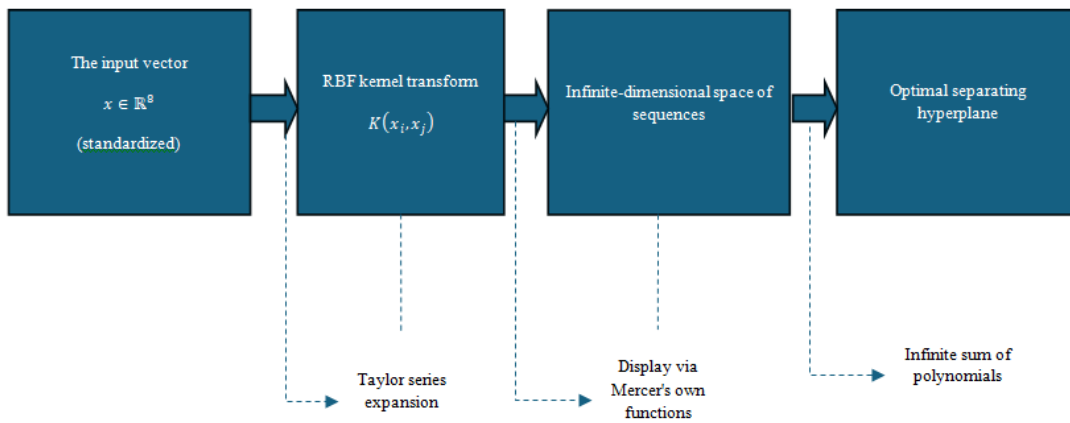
The input vector

$x \in \mathbb{R}^8$

(standardized)

RBF kernel transform

$K(x_i, x_j)$

Infinite-dimensional space of sequences

Optimal separating hyperplane

Taylor series expansion

Display via Mercer's own functions

Infinite sum of polynomials